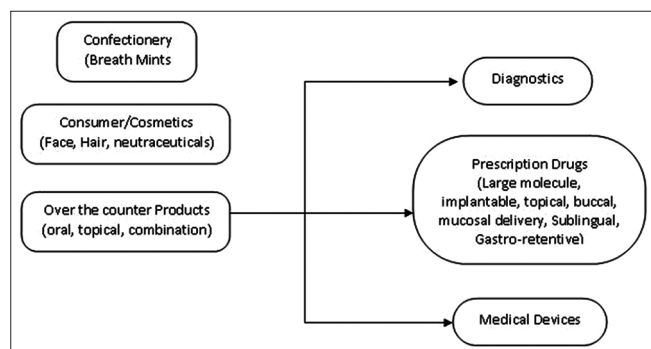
Confectionery
(Breath Mints

Consumer/Cosmetics
(Face, Hair, neutraceuticals)

Over the counter Products
(oral, topical, combination)

Diagnostics

Prescription Drugs
(Large molecule, implantable, topical, buccal, mucosal delivery, Sublingual, Gastro-retentive)

Medical Devices